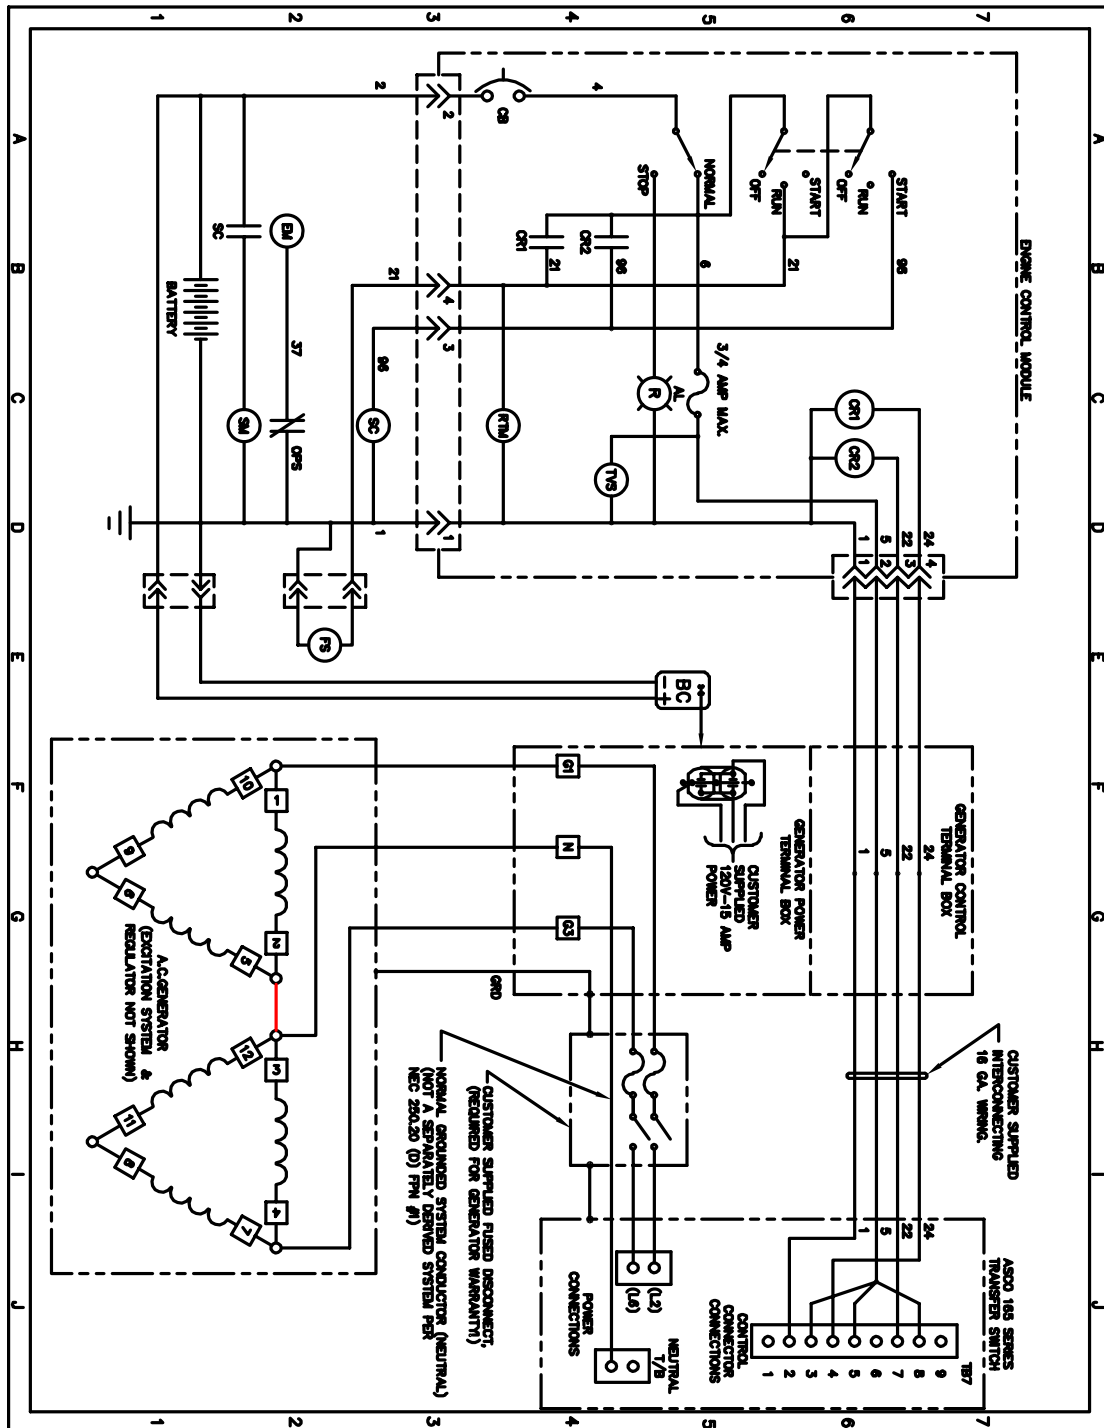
1 2 3 4 5 6 7

A B C D E F G H I J

ENGINE CONTROL MODULE

2
2
CB
4
NORMAL
STOP
OFF
RUN
START
OFF
RUN
START

CR1
CR2
21
96
6
21
96

SC
EM
BATTERY
37
SM
OPS
21
96
SC
RTM
4
3
3/4 AMP MAX.
R
AL
CR1
CR2
TVS
1
1
1
5
22
24
1
2
3
4

FS

BC
- +

G1
N
G3
GRD

GENERATOR POWER TERMINAL BOX

CUSTOMER SUPPLIED 120V-15 AMP POWER

GENERATOR CONTROL TERMINAL BOX

1
5
22
24

CUSTOMER SUPPLIED INTERCONNECTING 16 GA. WIRING.

1
10
9
6
2
5
12
3
11
8
4
7

A.C.GENERATOR (EXCITATION SYSTEM & REGULATOR NOT SHOWN)

CUSTOMER SUPPLIED FUSED DISCONNECT, (REQUIRED FOR GENERATOR WARRANTY!)

NORMAL GROUNDED SYSTEM CONDUCTOR (NEUTRAL) (NOT A SEPARATELY DERIVED SYSTEM PER NEC 250.20 (D) FPN #1)

1
5
22
24

ASCO 165 SERIES TRANSFER SWITCH

(L2)
(L6)

POWER CONNECTIONS

NEUTRAL T/B

CONTROL CONNECTOR CONNECTIONS

TB7
1
2
3
4
5
6
7
8
9